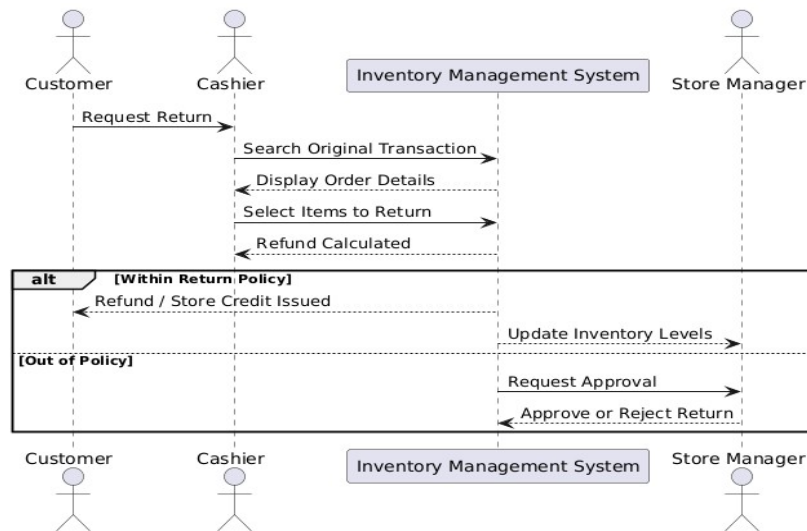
Customer
Cashier
Inventory Management System
Store Manager

Request Return
Search Original Transaction
Display Order Details
Select Items to Return
Refund Calculated

alt [Within Return Policy]
Refund / Store Credit Issued
Update Inventory Levels

[Out of Policy]
Request Approval
Approve or Reject Return

Customer
Cashier
Inventory Management System
Store Manager